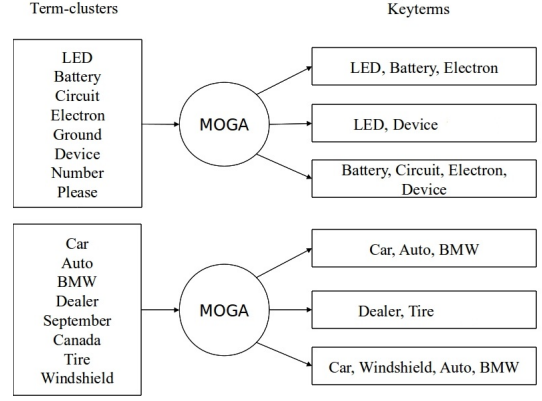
Term-clusters

Keyterms

LED
Battery
Circuit
Electron
Ground
Device
Number
Please

MOGA

LED, Battery, Electron

LED, Device

Battery, Circuit, Electron, Device

Car
Auto
BMW
Dealer
September
Canada
Tire
Windshield

MOGA

Car, Auto, BMW

Dealer, Tire

Car, Windshield, Auto, BMW